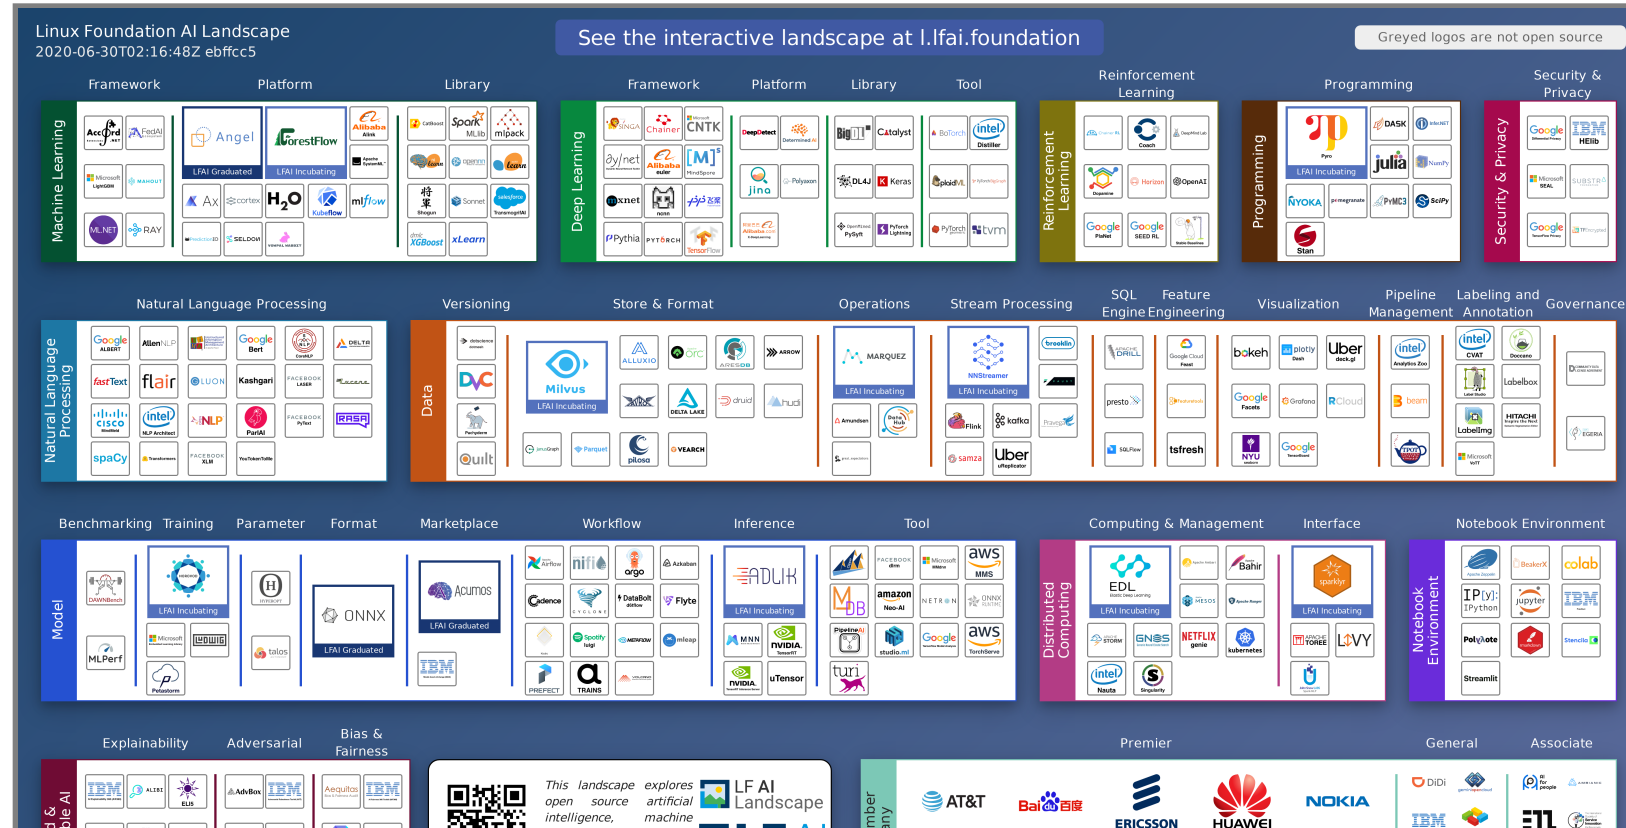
Linux Foundation AI Landscape
2020-06-30T02:16:48Z ebffcc5

See the interactive landscape at l.lfai.foundation

Greyed logos are not open source

Framework Platform Library Framework Platform Library Tool Reinforcement Learning Programming Security & Privacy

Machine Learning

Accord.NET FedAI Angel LFAI Graduated ForestFlow LFAI Incubating Alibaba Alink Catboost Spark MLlib mlpack Microsoft LightGBM MAHOUT Apache SystemML Ludwig openml learn Ax cortex H2O Kubeflow mlflow Shogun Sonnet salesforce TransmogrifAI ML.NET RAY PredictionIO SELDON XGBoost xLearn

Deep Learning

SINGA Chainer CNTK DeepDetect Determined AI BigDL Catalyst BoTorch intel Distiller dy/net Alibaba euler MindSpore Polyaxon DL4J Keras plaidML Sonnet mxnet nnn jina OpenMined PySyft PyTorch Lightning PyTorch tvm Pythia PYTORCH TensorFlow Alibaba XDL

Reinforcement Learning

Coach DeepMind Lab Dopamine Horizon OpenAI Google PlaNet Google SEED RL

Programming

Pyro LFAI Incubating DASK julia NumPy PYMC3 SciPy NYOKA pomegranate Stan

Security & Privacy

Google IBM HElib Microsoft SEAL SUBSTRA Google TFPrivacy

Natural Language Processing Versioning Store & Format Operations Stream Processing SQL Engine Feature Engineering Visualization Pipeline Management Labeling and Annotation Governance

Natural Language Processing

Google ALBERT AllenNLP Google Bert CoreNLP DELTA fastText flair LUON Kashgari FACEBOOK LASER cisco intel NLP Architect NLP ParlAI FACEBOOK PyText RASA spaCy Transformers FACEBOOK XLM

Data

DVC Pachyderm Quilt Milvus LFAI Incubating ALLUXIO orc ARESDB ARROW DELTA LAKE druid hudi Parquet pilosa VEARCH MARQUEZ LFAI Incubating Amundsen Data Hub NNStreamer LFAI Incubating Flink kafka samza Uber uReplicator APACHE DRILL presto SQLFlow Google Cloud Feast tsfresh bokeh plotly Dash Uber deck.gl Google Facets Grafana RCloud beam NYU Google TensorBoard intel Analytics Zoo Label Studio Labelbox Labelimg Doccano CVAT HITACHI Microsoft EGERIA

Benchmarking Training Parameter Format Marketplace Workflow Inference Tool Computing & Management Interface Notebook Environment

Model

DAWNBench LFAI Incubating HYPEROPT Microsoft MLPerf Petastorm talos ONNX LFAI Graduated ONNX LFAI Graduated Acumos IBM Airflow nifi argo Azkaban Cadence DataBolt Flyte Spotify luigi METAFLOW mleap PREFECT TRAINS ADLIK LFAI Incubating MNN NVIDIA NVIDIA uTensor FACEBOOK Microsoft aws MMS amazon Neo-AI NETRON ONNX RUNTIME Google aws TorchServe studio.ml turi

Distributed Computing

EDL LFAI Incubating Bahir MESOS Apache Ranger STORM GNES NETFLIX genie kubernetes intel Nauta Singularity sparklyr LFAI Incubating TOREE LIVY

Notebook Environment

Apache Zeppelin BeakerX colab IPython jupyter IBM PolyNote Stencila Streamlit

Explainability Adversarial Bias & Fairness

IBM ALIBI EUS AdvBox IBM Aequitas IBM

This landscape explores open source artificial intelligence, machine

LF AI Landscape

Premier General Associate

AT&T Baidu 百度 ERICSSON HUAWEI NOKIA DiDi IBM